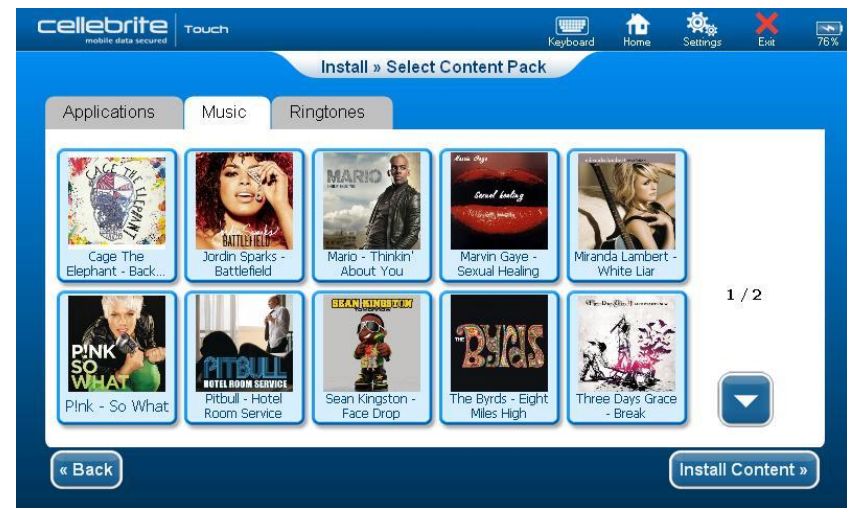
cellebrite mobile data secured | Touch

Keyboard Home Settings Exit 76%

Install » Select Content Pack

Applications Music Ringtones

CAGE THE ELEPHANT
Cage The Elephant - Back...

BATTLEFIELD
Jordin Sparks - Battlefield

MARIO
Mario - Thinkin' About You

Marvin Gaye
Sexual healing
Marvin Gaye - Sexual Healing

Miranda Lambert - White Liar

P!NK SO WHAT
P!nk - So What

PITBULL HOTEL ROOM SERVICE
Pitbull - Hotel Room Service

SEAN KINGSTON
Sean Kingston - Face Drop

THE BYRDS
The Byrds - Eight Miles High

Three Days Grace - Break

1 / 2

« Back

Install Content »